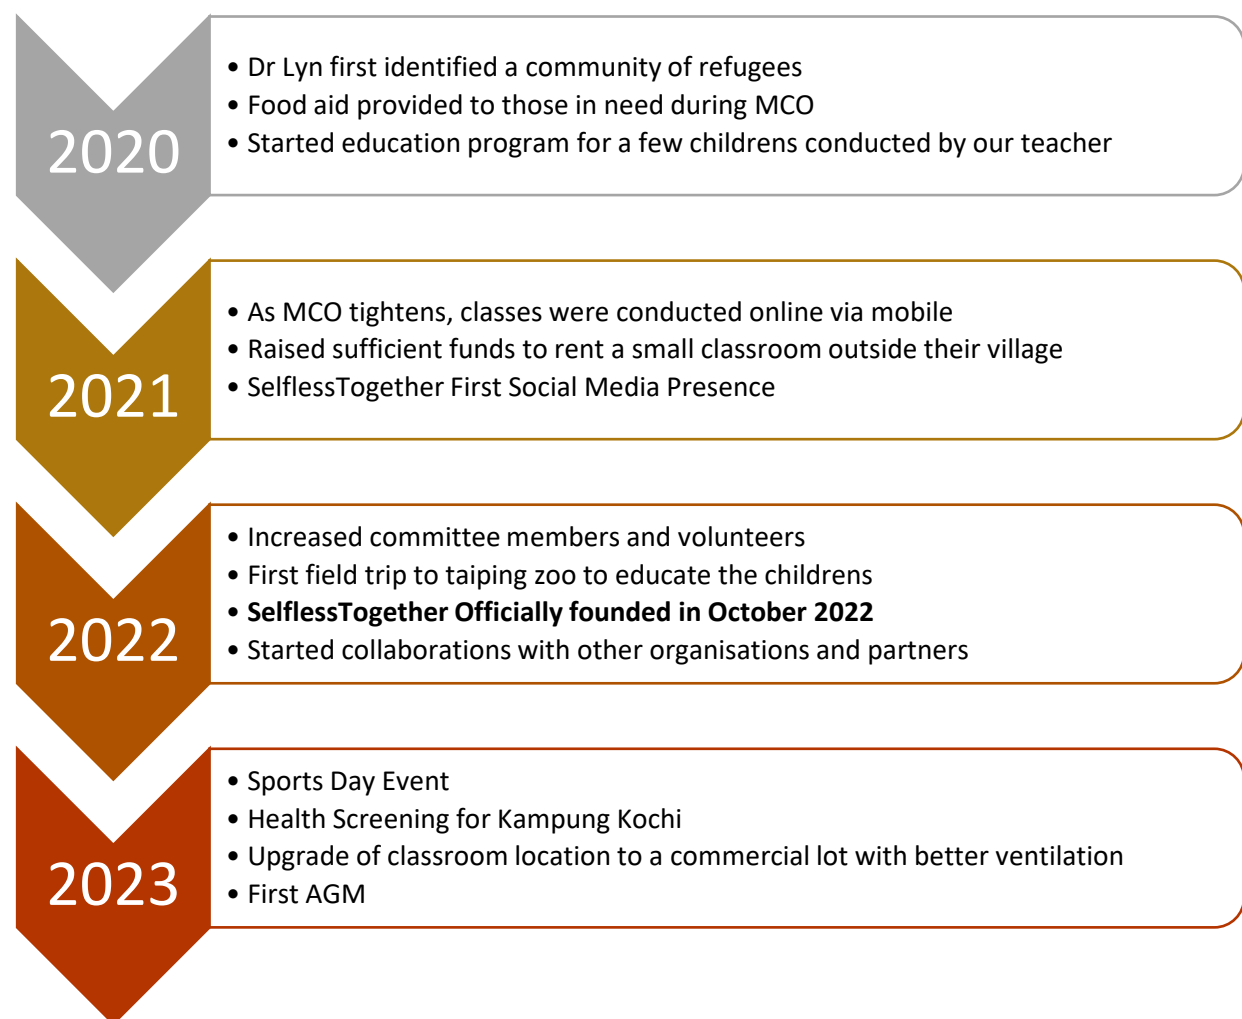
2020

- Dr Lyn first identified a community of refugees
- Food aid provided to those in need during MCO
- Started education program for a few childrens conducted by our teacher

2021

- As MCO tightens, classes were conducted online via mobile
- Raised sufficient funds to rent a small classroom outside their village
- SelflessTogether First Social Media Presence

2022

- Increased committee members and volunteers
- First field trip to taiping zoo to educate the childrens
- **SelflessTogether Officially founded in October 2022**
- Started collaborations with other organisations and partners

2023

- Sports Day Event
- Health Screening for Kampung Kochi
- Upgrade of classroom location to a commercial lot with better ventilation
- First AGM